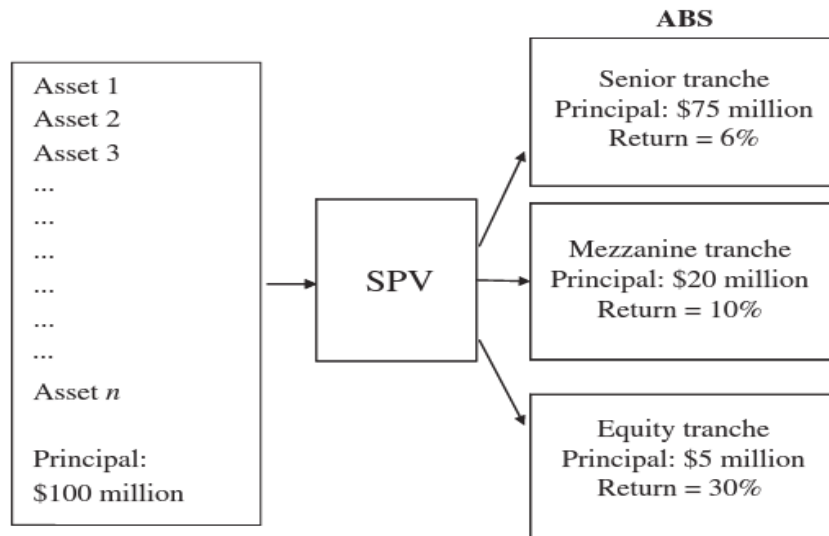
Asset 1
Asset 2
Asset 3
...
...
...
...
...
...
Asset $n$

Principal:
\$100 million

SPV

ABS

Senior tranche
Principal: \$75 million
Return = 6%

Mezzanine tranche
Principal: \$20 million
Return = 10%

Equity tranche
Principal: \$5 million
Return = 30%